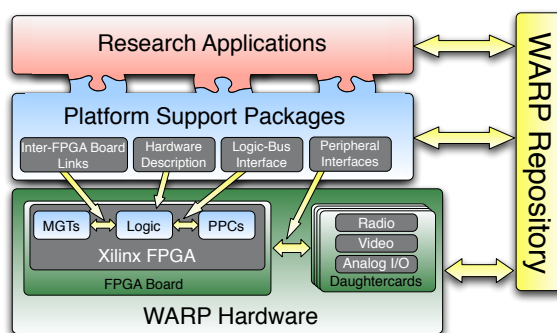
Research Applications

Platform Support Packages

Inter-FPGA Board Links

Hardware Description

Logic-Bus Interface

Peripheral Interfaces

MGTs

Logic

PPCs

Xilinx FPGA

FPGA Board

Radio

Video

Analog I/O

Daughtercards

WARP Hardware

WARP Repository